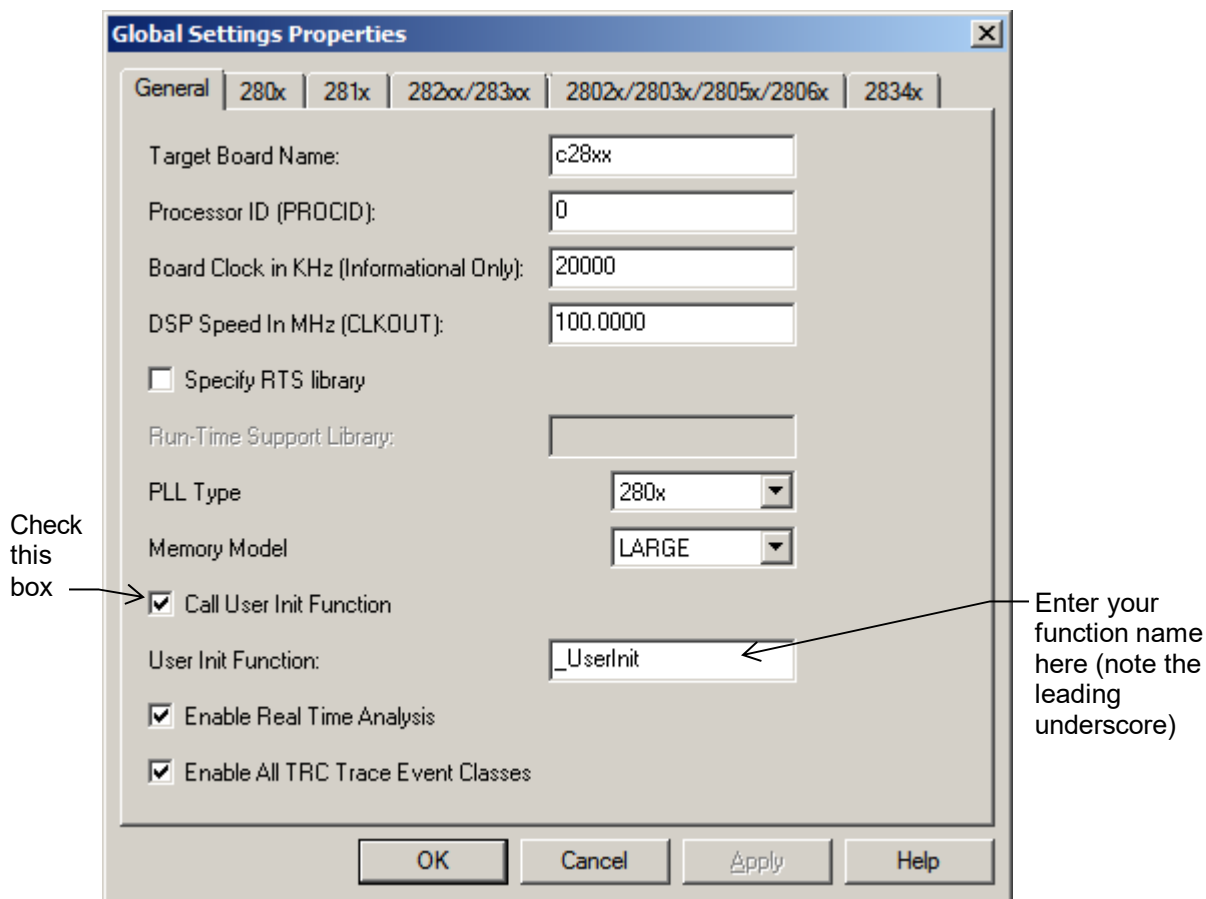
Global Settings Properties

General | 280x | 281x | 282xx/283xx | 2802x/2803x/2805x/2806x | 2834x

Target Board Name: c28xx

Processor ID (PROCID): 0

Board Clock in KHz (Informational Only): 20000

DSP Speed In MHz (CLKOUT): 100.0000

Specify RTS library

Run-Time Support Library:

PLL Type 280x

Memory Model LARGE

Check this box

Call User Init Function

User Init Function: _UserInit

Enter your function name here (note the leading underscore)

Enable Real Time Analysis

Enable All TRC Trace Event Classes

OK Cancel Apply Help